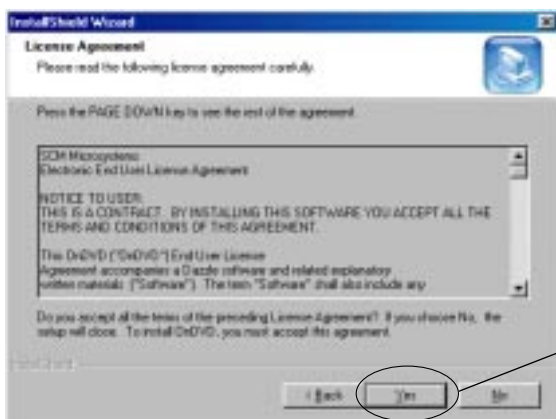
InstallShield Wizard

License Agreement
Please read the following license agreement carefully.

Press the PAGE DOWN key to see the rest of the agreement.

SCM Microsystems
Electronic End User License Agreement

NOTICE TO USER:
THIS IS A CONTRACT. BY INSTALLING THIS SOFTWARE YOU ACCEPT ALL THE TERMS AND CONDITIONS OF THIS AGREEMENT.

This DvDVD ("DvDVD") End User License
Agreement accompanies a Dazzle software and related explanatory written materials ("Software"). The term "Software" shall also include any

Do you accept all the terms of the preceding License Agreement? If you choose No, the setup will close. To install DvDVD, you must accept this agreement.

InstallShield

< Back   Yes   No